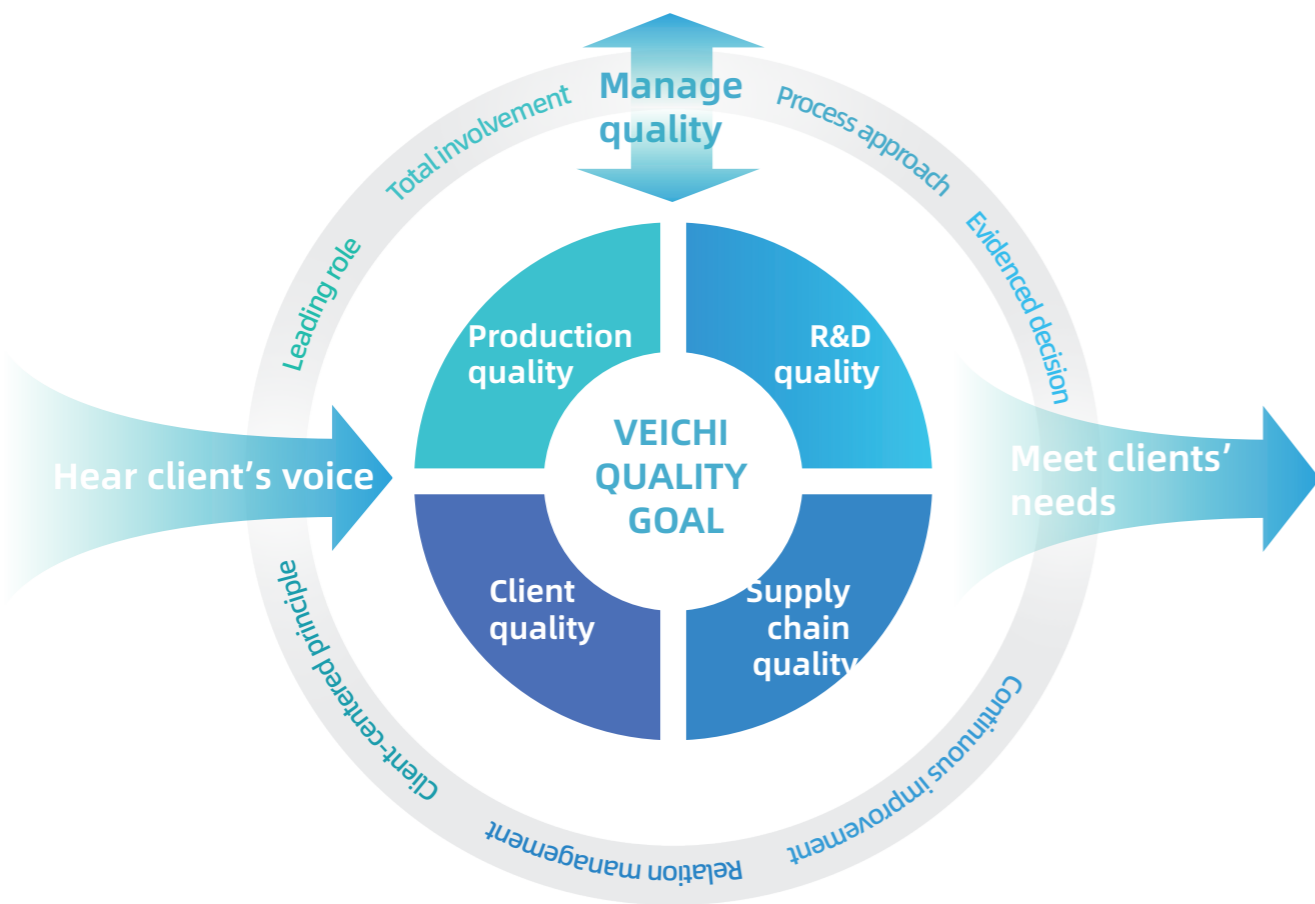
Manage quality

Total involvement

Process approach

Leading role

Evidenced decision

Production quality

R&D quality

VEICHI QUALITY GOAL

Hear client's voice

Meet clients' needs

Client quality

Supply chain quality

Client-centered principle

Continuous improvement

Relation management